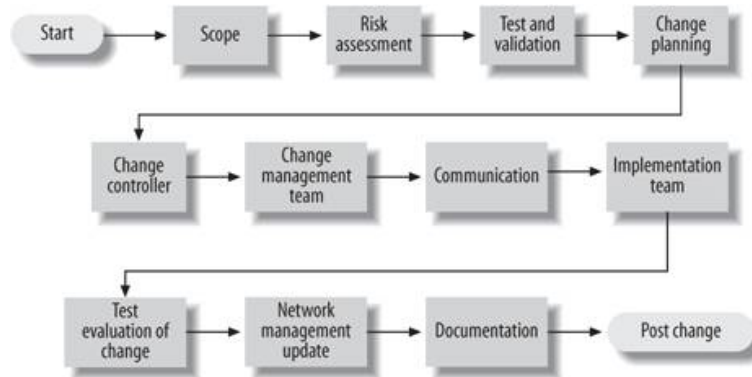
Start

Scope

Risk assessment

Test and validation

Change planning

Change controller

Change management team

Communication

Implementation team

Test evaluation of change

Network management update

Documentation

Post change